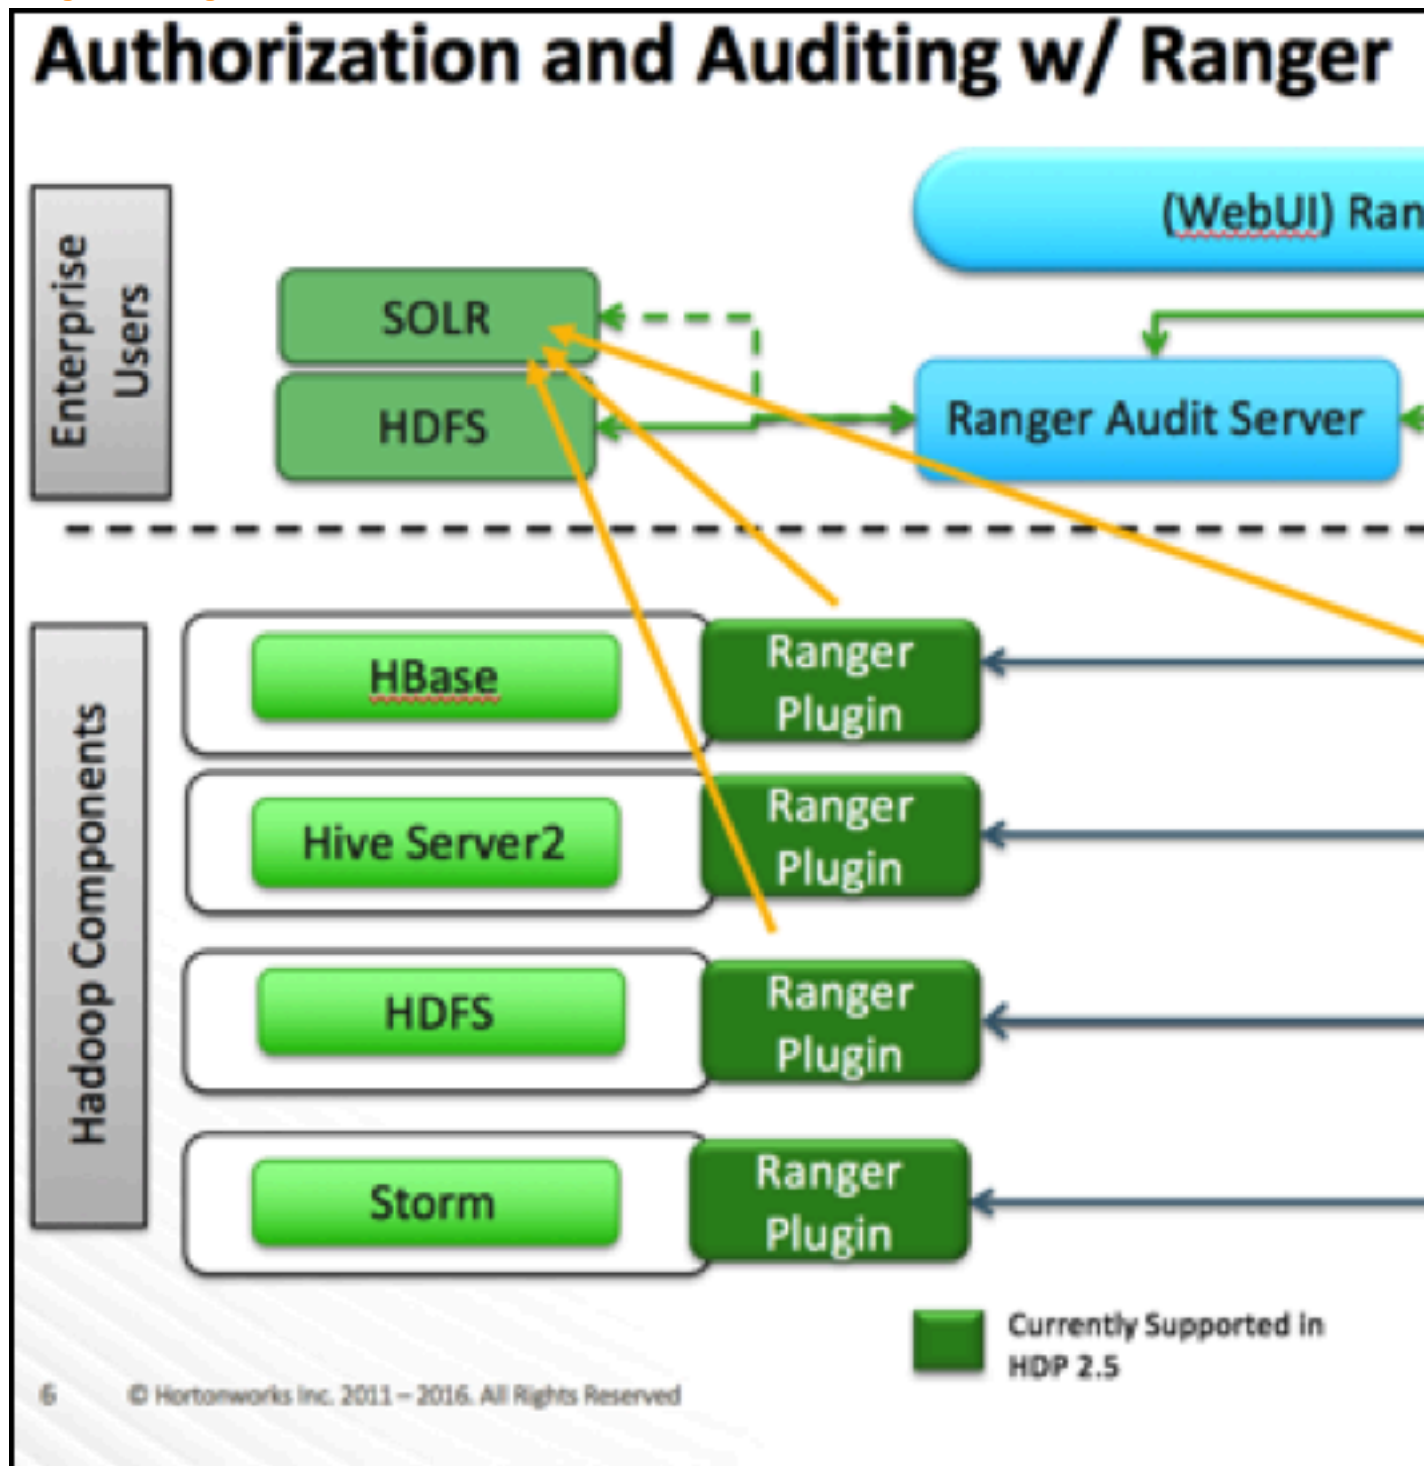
Authorization and Auditing w/ Ranger

Enterprise Users

SOLR

HDFS

(WebUI) Ran

Ranger Audit Server

Hadoop Components

HBase

Ranger Plugin

Hive Server2

Ranger Plugin

HDFS

Ranger Plugin

Storm

Ranger Plugin

Currently Supported in HDP 2.5

6 © Hortonworks Inc. 2011 – 2016. All Rights Reserved